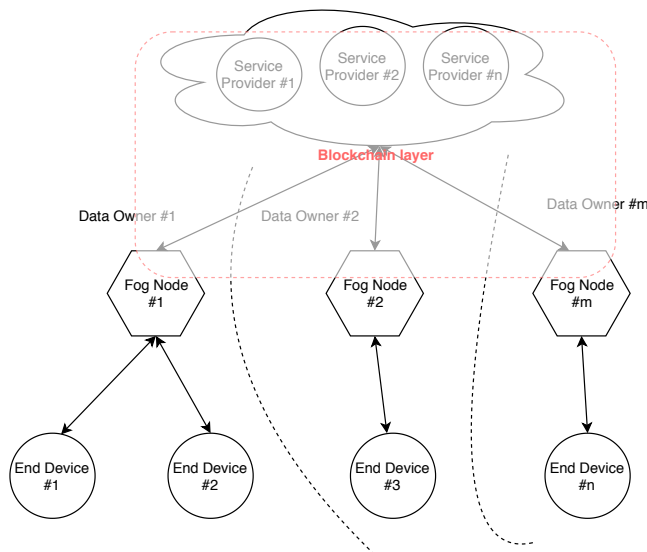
Service Provider #1

Service Provider #2

Service Provider #n

Blockchain layer

Data Owner #1

Data Owner #2

Data Owner #m

Fog Node #1

Fog Node #2

Fog Node #m

End Device #1

End Device #2

End Device #3

End Device #n